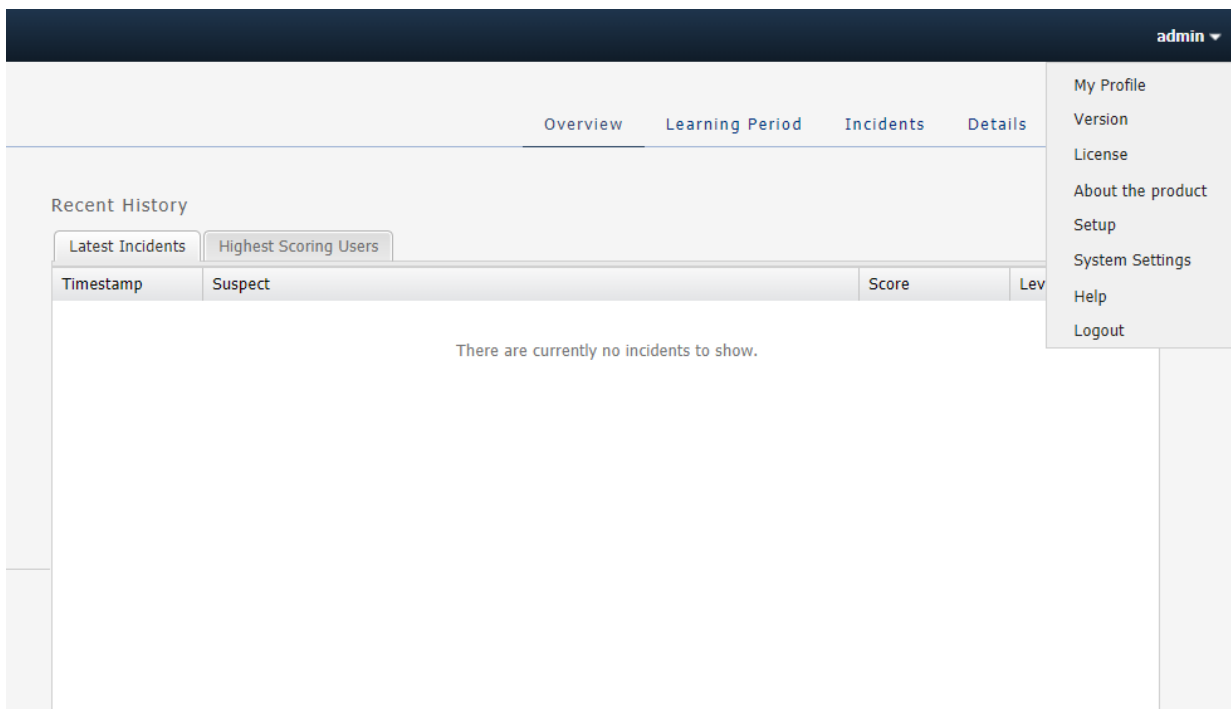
admin

My Profile
Version
License
About the product
Setup
System Settings
Help
Logout

Overview Learning Period Incidents Details

Recent History

Latest Incidents | Highest Scoring Users

| Timestamp | Suspect | Score | Lev |
|---|---|---|---|

There are currently no incidents to show.